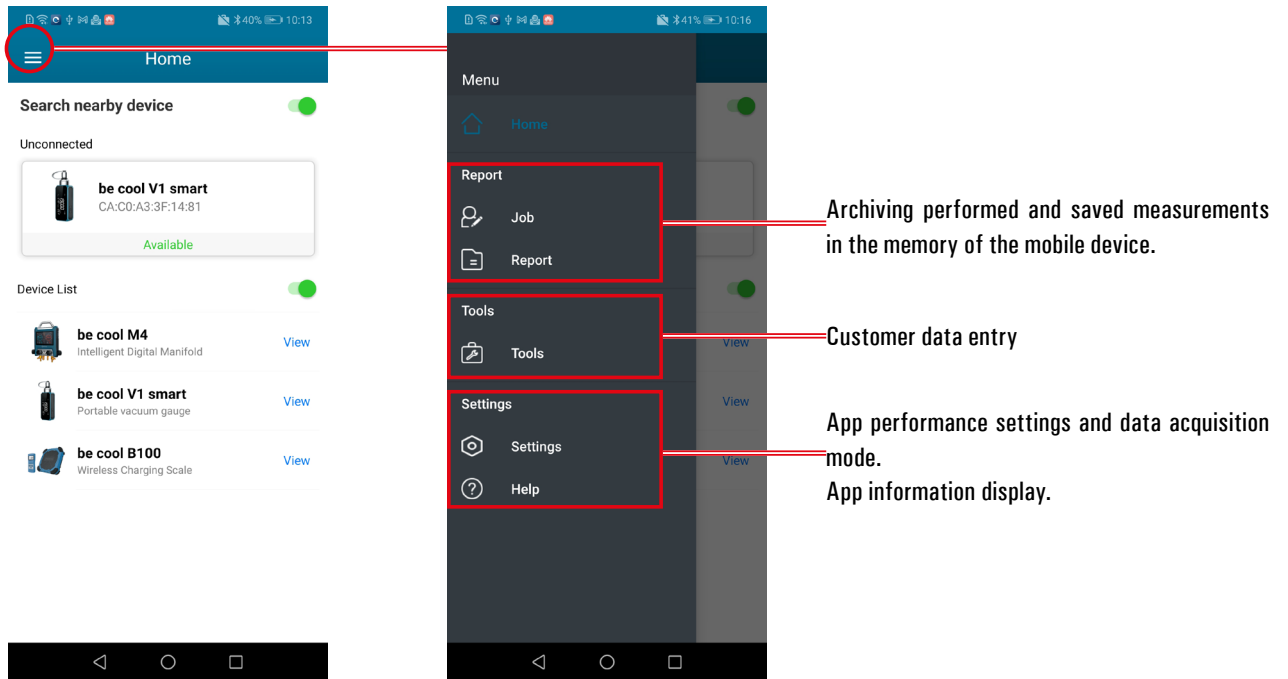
40% 10:13

Home

Search nearby device

Unconnected

be cool V1 smart
CA:C0:A3:3F:14:81

Available

Device List

be cool M4
Intelligent Digital Manifold
View

be cool V1 smart
Portable vacuum gauge
View

be cool B100
Wireless Charging Scale
View

41% 10:16

Menu

Home

Report

Job

Report

Tools

Tools

Settings

Settings

Help

View

View

View

Archiving performed and saved measurements in the memory of the mobile device.

Customer data entry

App performance settings and data acquisition mode.
App information display.